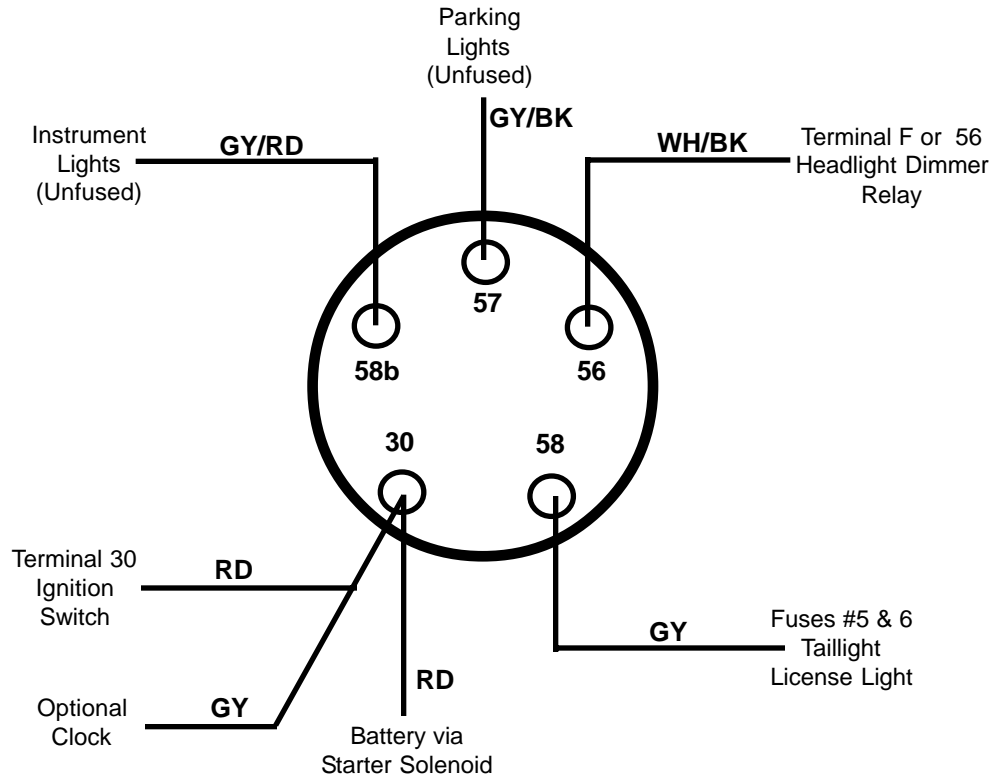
Parking Lights (Unfused)

GY/BK

Instrument Lights (Unfused)

GY/RD

WH/BK

Terminal F or 56 Headlight Dimmer Relay

57

58b

56

30

58

Terminal 30 Ignition Switch

RD

GY

Fuses #5 & 6 Taillight License Light

RD

Optional Clock

GY

Battery via Starter Solenoid